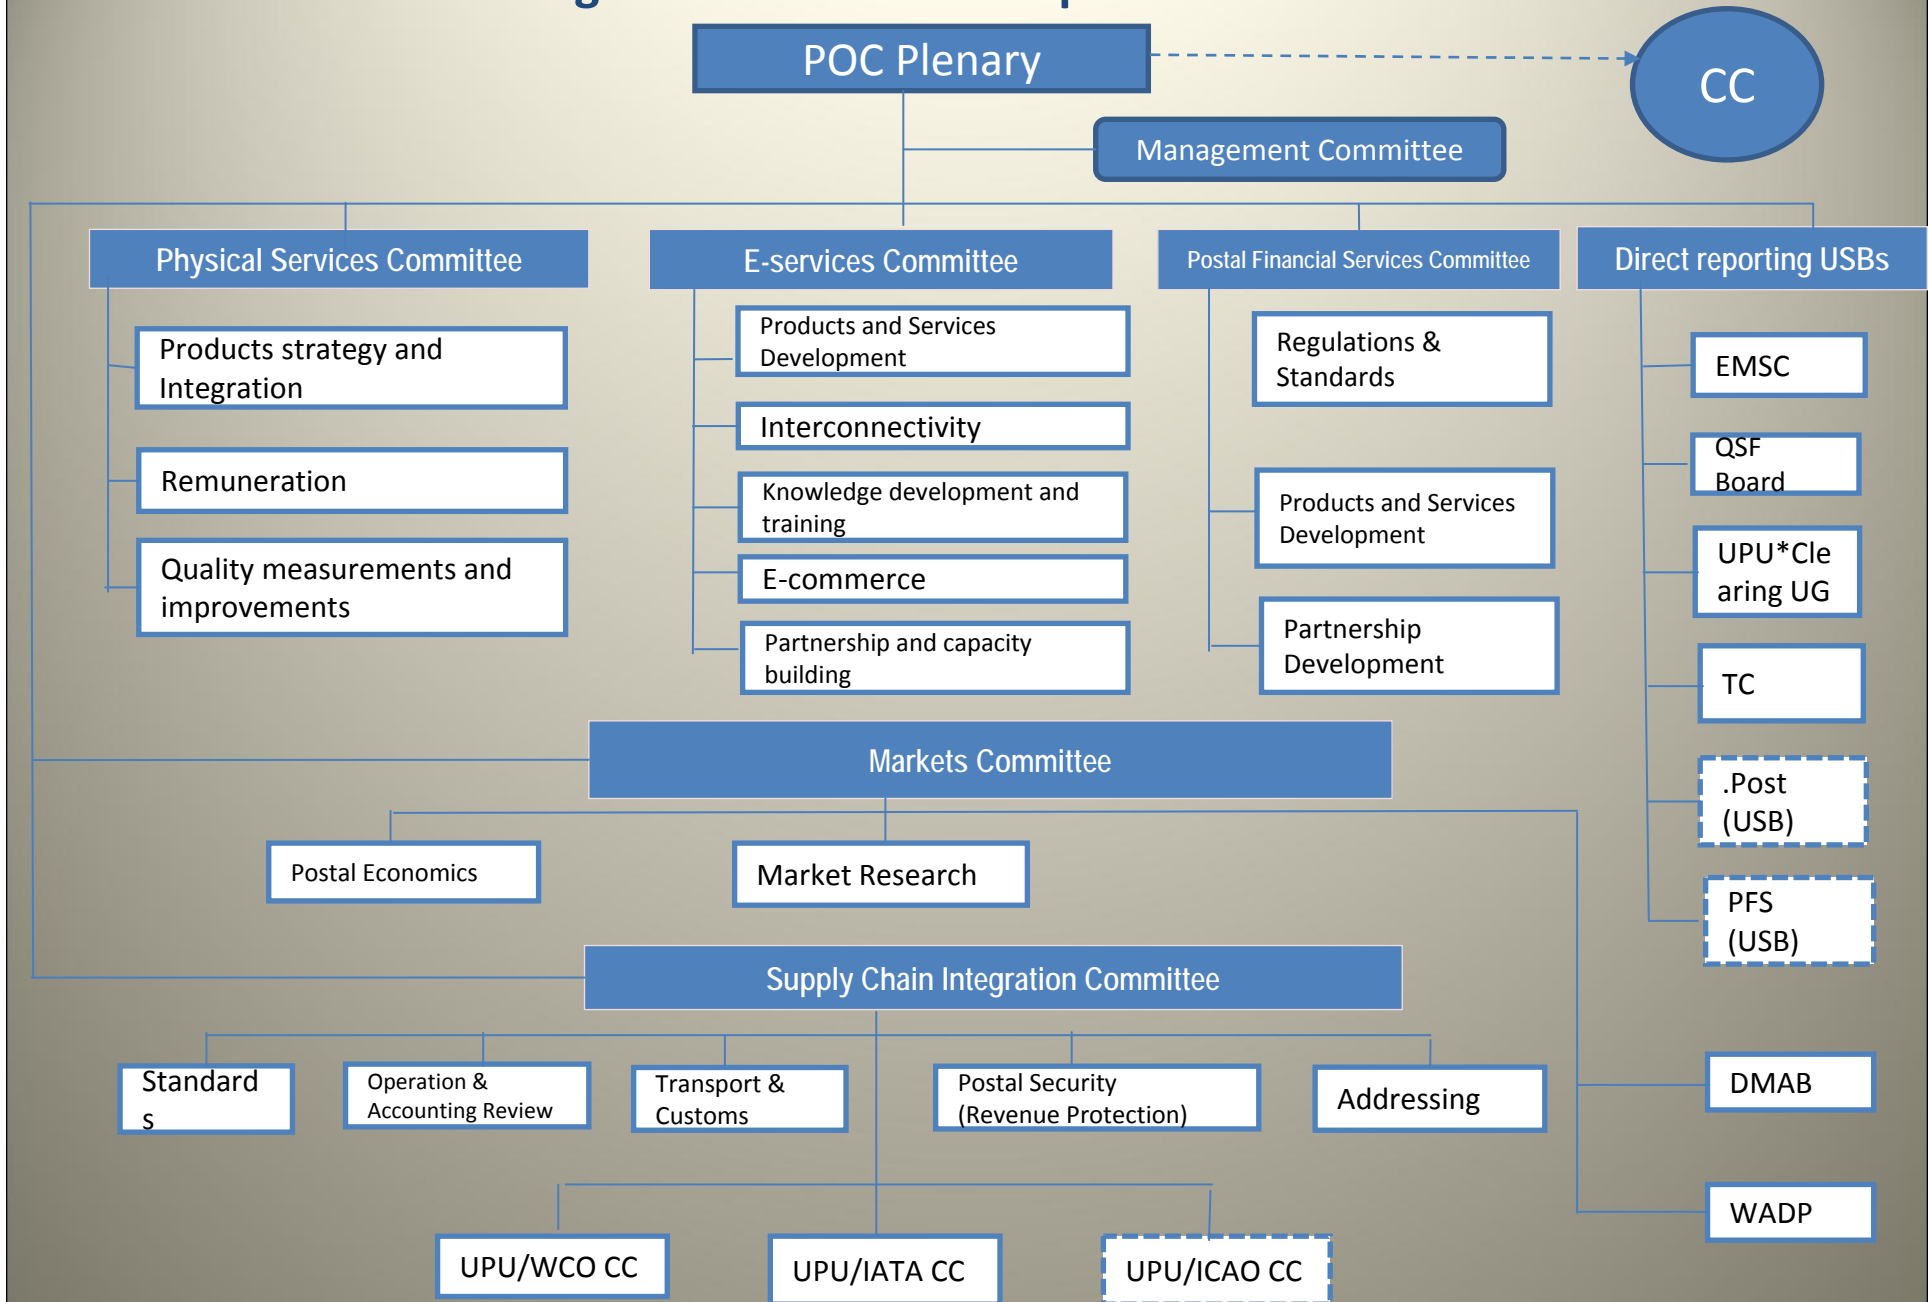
POC Plenary

CC

Management Committee

Physical Services Committee

Products strategy and Integration

Remuneration

Quality measurements and improvements

E-services Committee

Products and Services Development

Interconnectivity

Knowledge development and training

E-commerce

Partnership and capacity building

Postal Financial Services Committee

Regulations & Standards

Products and Services Development

Partnership Development

Direct reporting USBs

EMSC

QSF Board

UPU*Cle aring UG

TC

.Post (USB)

PFS (USB)

Markets Committee

Postal Economics

Market Research

Supply Chain Integration Committee

Standard s

Operation & Accounting Review

Transport & Customs

Postal Security (Revenue Protection)

Addressing

DMAB

WADP

UPU/WCO CC

UPU/IATA CC

UPU/ICAO CC